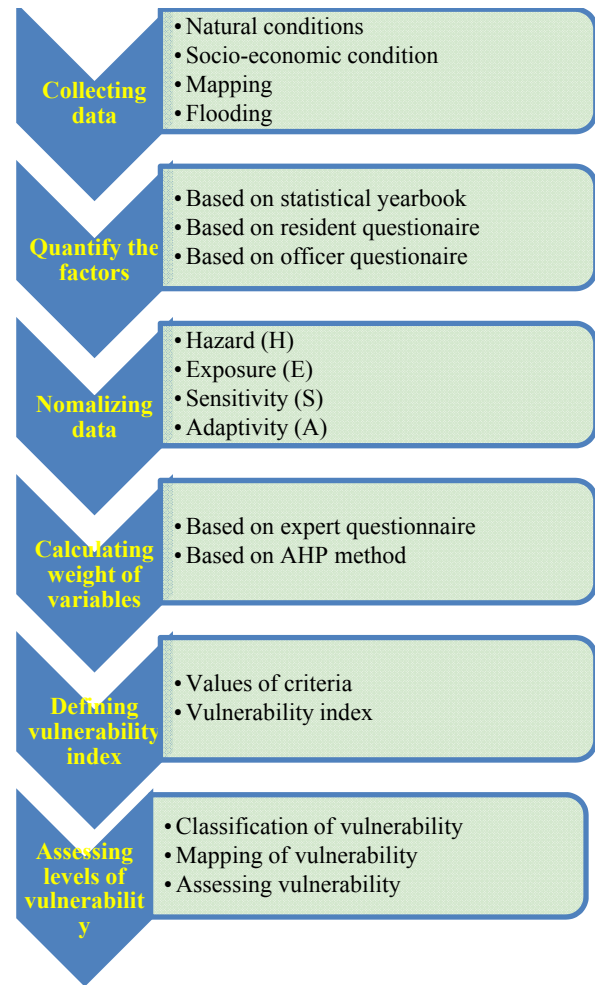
Collecting data

• Natural conditions
• Socio-economic condition
• Mapping
• Flooding

Quantify the factors

• Based on statistical yearbook
• Based on resident questionaire
• Based on officer questionaire

Nomalizing data

• Hazard (H)
• Exposure (E)
• Sensitivity (S)
• Adaptivity (A)

Calculating weight of variables

• Based on expert questionnaire
• Based on AHP method

Defining vulnerability index

• Values of criteria
• Vulnerability index

Assessing levels of vulnerability

• Classification of vulnerability
• Mapping of vulnerability
• Assessing vulnerability